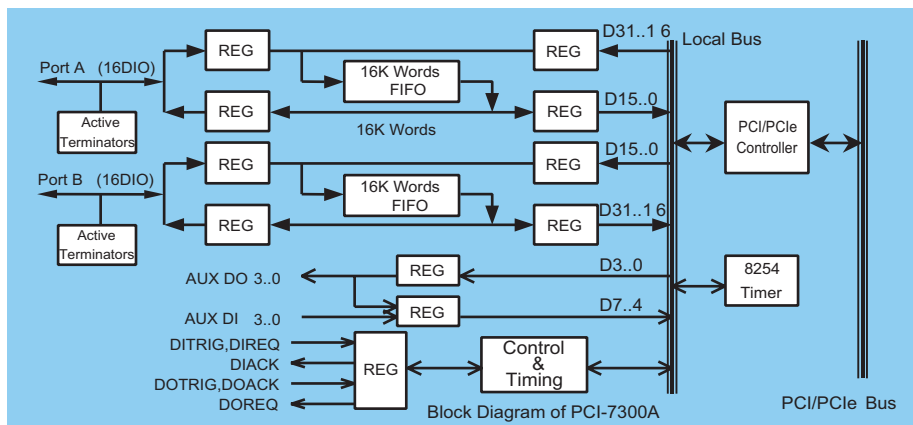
Port A (16DIO)

Active Terminators

REG

REG

16K Words FIFO

16K Words

REG

REG

D31..1 6

D15..0

Local Bus

Port B (16DIO)

Active Terminators

REG

REG

16K Words FIFO

REG

REG

D15..0

D31..1 6

PCI/PCIe Controller

AUX DO 3..0

AUX DI 3..0

REG

REG

D3..0

D7..4

8254 Timer

DITRIG,DIREQ

DIACK

DOTRIG,DOACK

DOREQ

REG

Control & Timing

Block Diagram of PCI-7300A

PCI/PCIe Bus